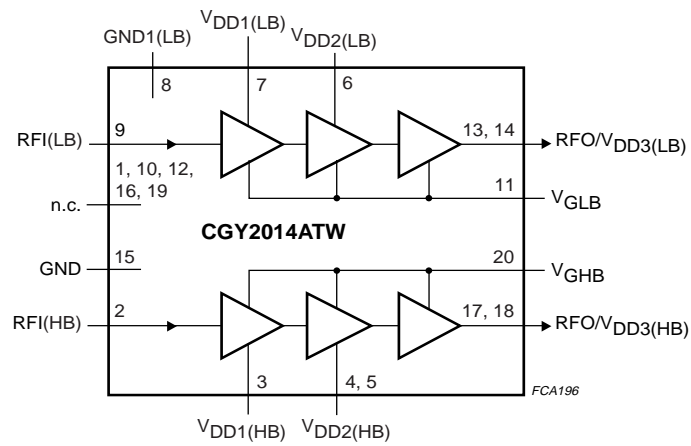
GND1(LB)

$V_{DD1(LB)}$

$V_{DD2(LB)}$

8

7

6

RFI(LB)

9

13, 14

RFO/$V_{DD3(LB)}$

1, 10, 12, 16, 19

n.c.

11

$V_{GLB}$

CGY2014ATW

GND

15

20

$V_{GHB}$

RFI(HB)

2

17, 18

RFO/$V_{DD3(HB)}$

3

4, 5

FCA196

$V_{DD1(HB)}$

$V_{DD2(HB)}$